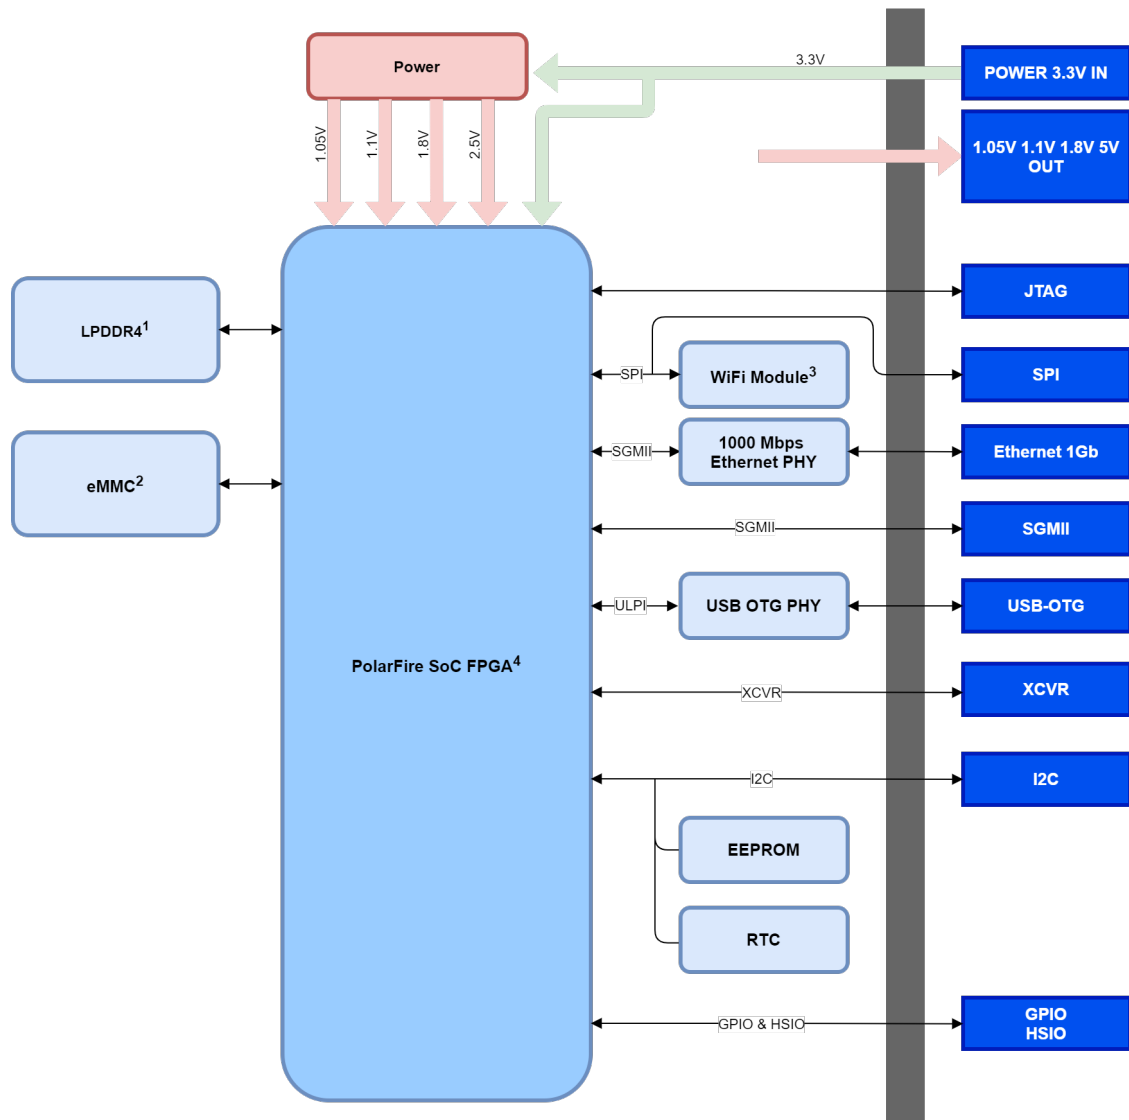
Power

3.3V

POWER 3.3V IN

1.05V

1.1V

1.8V

2.5V

1.05V 1.1V 1.8V 5V OUT

JTAG

LPDDR4$^1$

SPI

WiFi Module$^3$

SPI

SGMII

1000 Mbps Ethernet PHY

Ethernet 1Gb

eMMC$^2$

SGMII

SGMII

ULPI

USB OTG PHY

USB-OTG

PolarFire SoC FPGA$^4$

XCVR

XCVR

I2C

I2C

EEPROM

RTC

GPIO & HSIO

GPIO HSIO